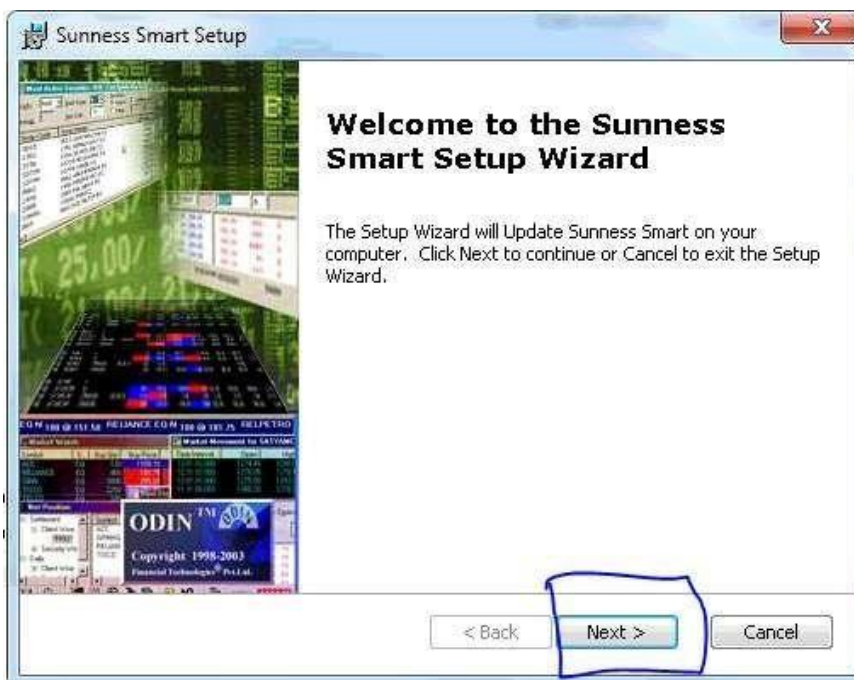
Sunness Smart Setup

Welcome to the Sunness Smart Setup Wizard

The Setup Wizard will Update Sunness Smart on your computer. Click Next to continue or Cancel to exit the Setup Wizard.

25,00

RELIANCE EQ N 100 @ 181.75 RELPETRO

ODIN TM

Copyright 1998-2003

Financial Technologies Pvt.Ltd.

< Back

Next >

Cancel